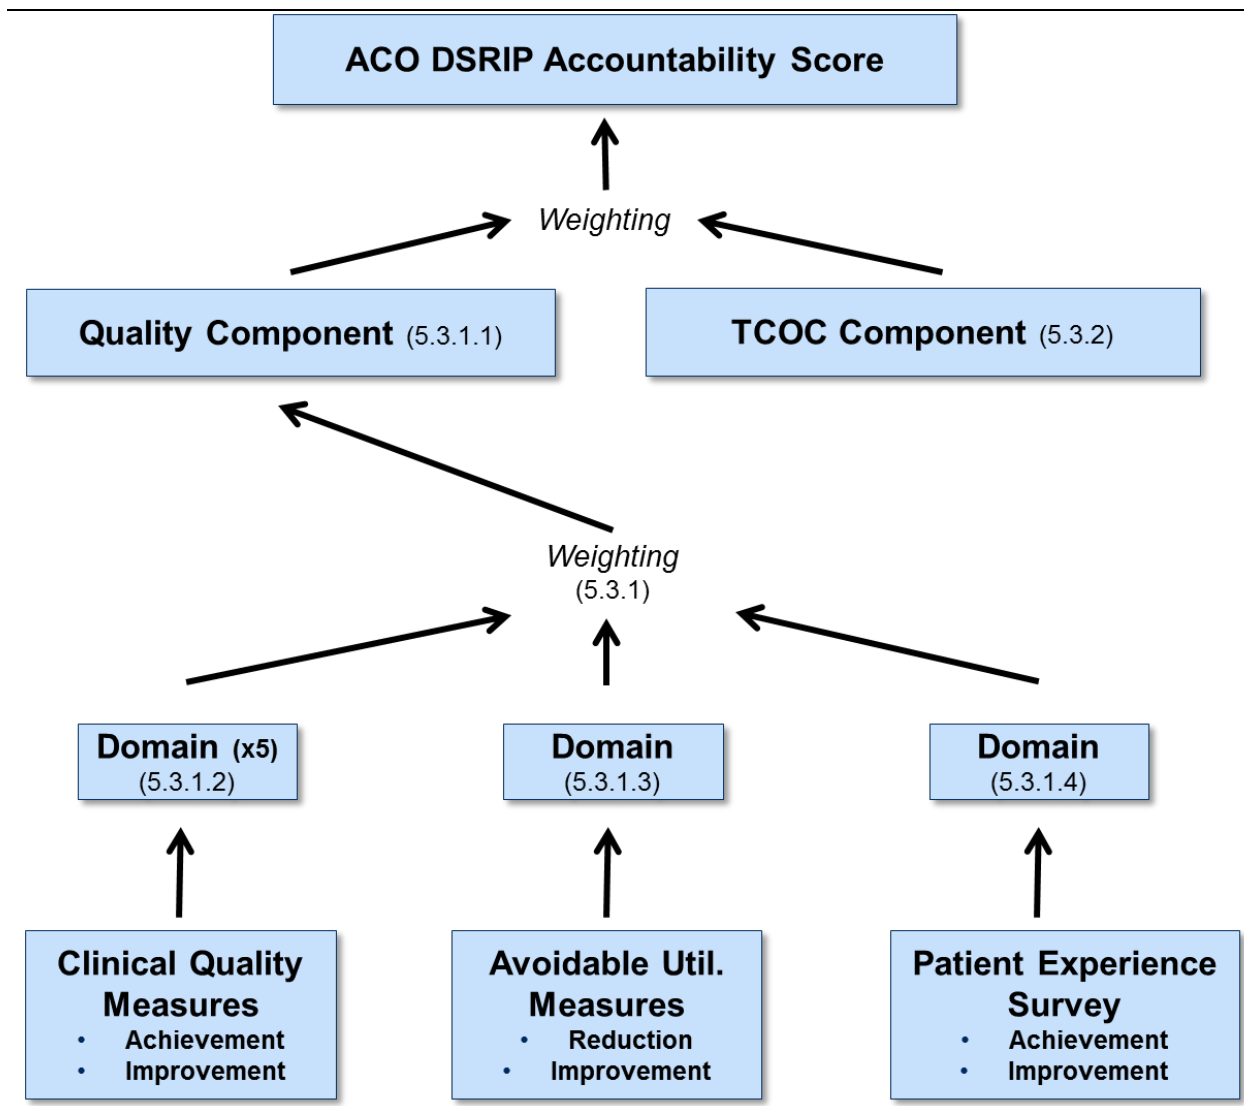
ACO DSRIP Accountability Score

Weighting

Quality Component (5.3.1.1)

TCOC Component (5.3.2)

Weighting
(5.3.1)

Domain (x5)
(5.3.1.2)

Domain
(5.3.1.3)

Domain
(5.3.1.4)

Clinical Quality Measures
• Achievement
• Improvement

Avoidable Util. Measures
• Reduction
• Improvement

Patient Experience Survey
• Achievement
• Improvement